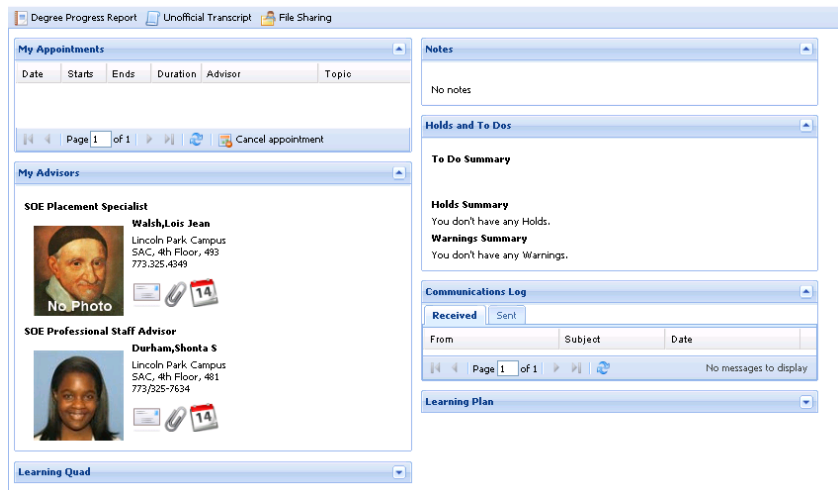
Degree Progress Report Unofficial Transcript File Sharing

My Appointments

| Date | Starts | Ends | Duration | Advisor | Topic |
|---|---|---|---|---|---|

Page 1 of 1 Cancel appointment

My Advisors

SOE Placement Specialist

Walsh,Lois Jean
Lincoln Park Campus
SAC, 4th Floor, 493
773.325.4349

No Photo

14

SOE Professional Staff Advisor

Durham,Shonta S
Lincoln Park Campus
SAC, 4th Floor, 481
773/325-7634

14

Learning Quad

Notes

No notes

Holds and To Dos

To Do Summary

Holds Summary
You don't have any Holds.
Warnings Summary
You don't have any Warnings.

Communications Log

Received Sent

| From | Subject | Date |
|---|---|---|

Page 1 of 1 No messages to display

Learning Plan